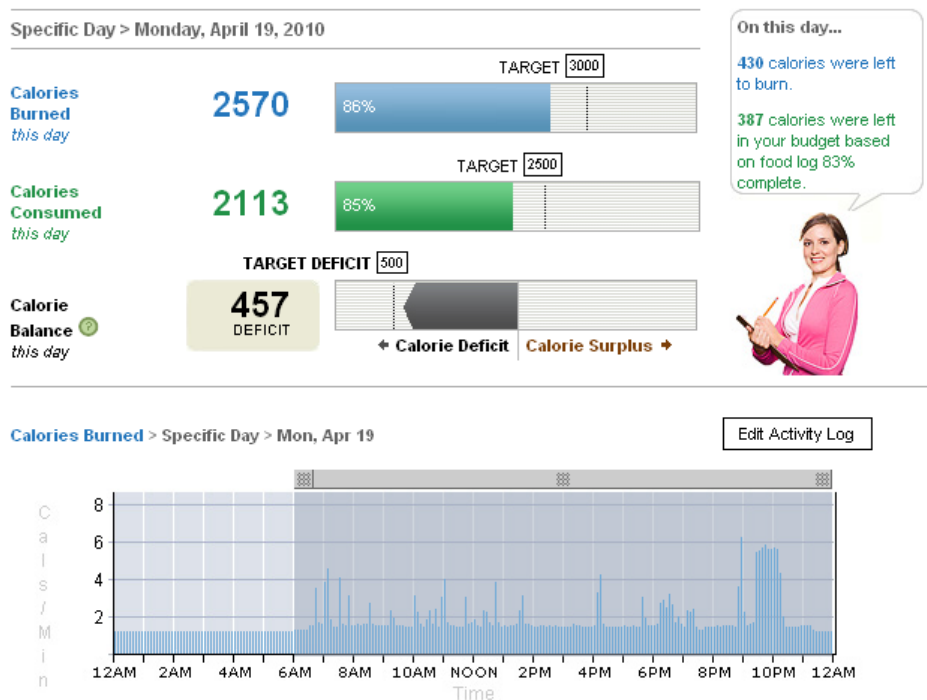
Specific Day > Monday, April 19, 2010

Calories Burned this day

2570

TARGET 3000

86%

Calories Consumed this day

2113

TARGET 2500

85%

TARGET DEFICIT 500

Calorie Balance this day

457 DEFICIT

← Calorie Deficit

Calorie Surplus →

On this day...

430 calories were left to burn.

387 calories were left in your budget based on food log 83% complete.

Calories Burned > Specific Day > Mon, Apr 19

Edit Activity Log

Cals / Min

8
6
4
2

12AM 2AM 4AM 6AM 8AM 10AM NOON 2PM 4PM 6PM 8PM 10PM 12AM

Time